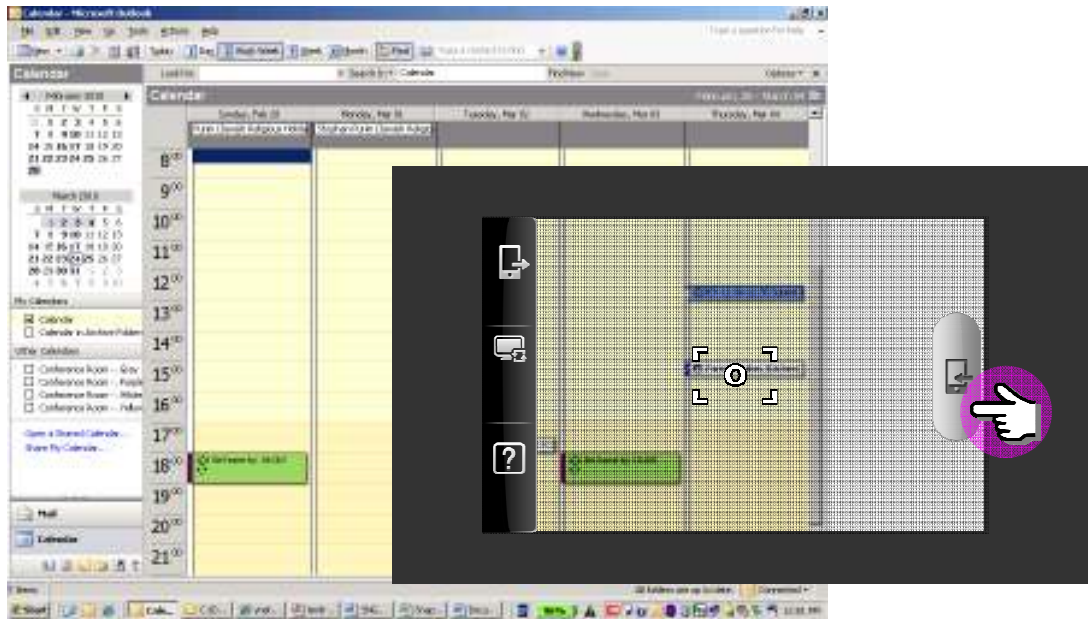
Calendar - Microsoft Outlook

File Edit View Go Tools Actions Help

New Today Day Work Week Week Month Find

Calendar

February 2010
S M T W T F S

March 2010
S M T W T F S

My Calendars
Calendar
Calendar in Archive Folders

Other Calendars
Conference Room
Conference Room
Conference Room
Conference Room

Open a Shared Calendar...
Share My Calendar...

Mail
Calendar

Look for: Search In Calendar Find Now Clear Options

Calendar

Sunday, Feb 28
Monday, Mar 01
Tuesday, Mar 02
Wednesday, Mar 03
Thursday, Mar 04

$8^{00}$
$9^{00}$
$10^{00}$
$11^{00}$
$12^{00}$
$13^{00}$
$14^{00}$
$15^{00}$
$16^{00}$
$17^{00}$
$18^{00}$
$19^{00}$
$20^{00}$
$21^{00}$

Start

?